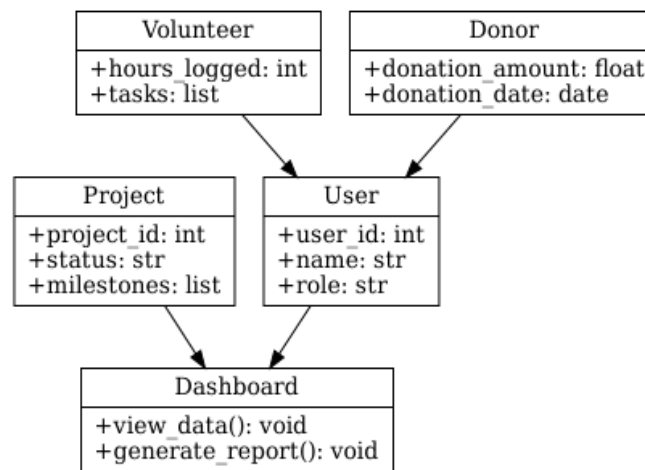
Volunteer
+hours_logged: int
+tasks: list

Donor
+donation_amount: float
+donation_date: date

Project
+project_id: int
+status: str
+milestones: list

User
+user_id: int
+name: str
+role: str

Dashboard
+view_data(): void
+generate_report(): void